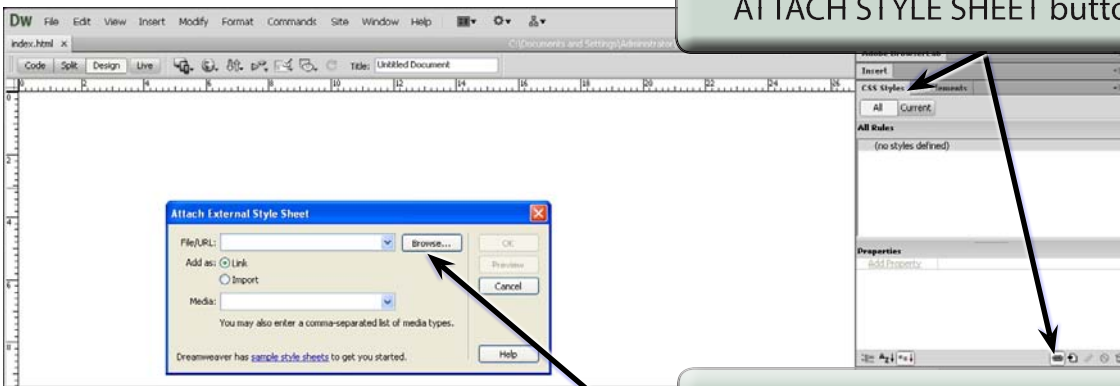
DW File Edit View Insert Modify Format Commands Site Window Help

ATTACH STYLE SHEET butto

index.html ×

C:\Documents and Settings\Administrato

Code Split Design Live Title: Untitled Document

Insert

CSS Styles

All Current

All Rules

(no styles defined)

Attach External Style Sheet

File/URL: Browse... OK

Add as: Link Preview

Import Cancel

Media:

You may also enter a comma-separated list of media types.

Dreamweaver has sample style sheets to get you started. Help

Properties

Add Property